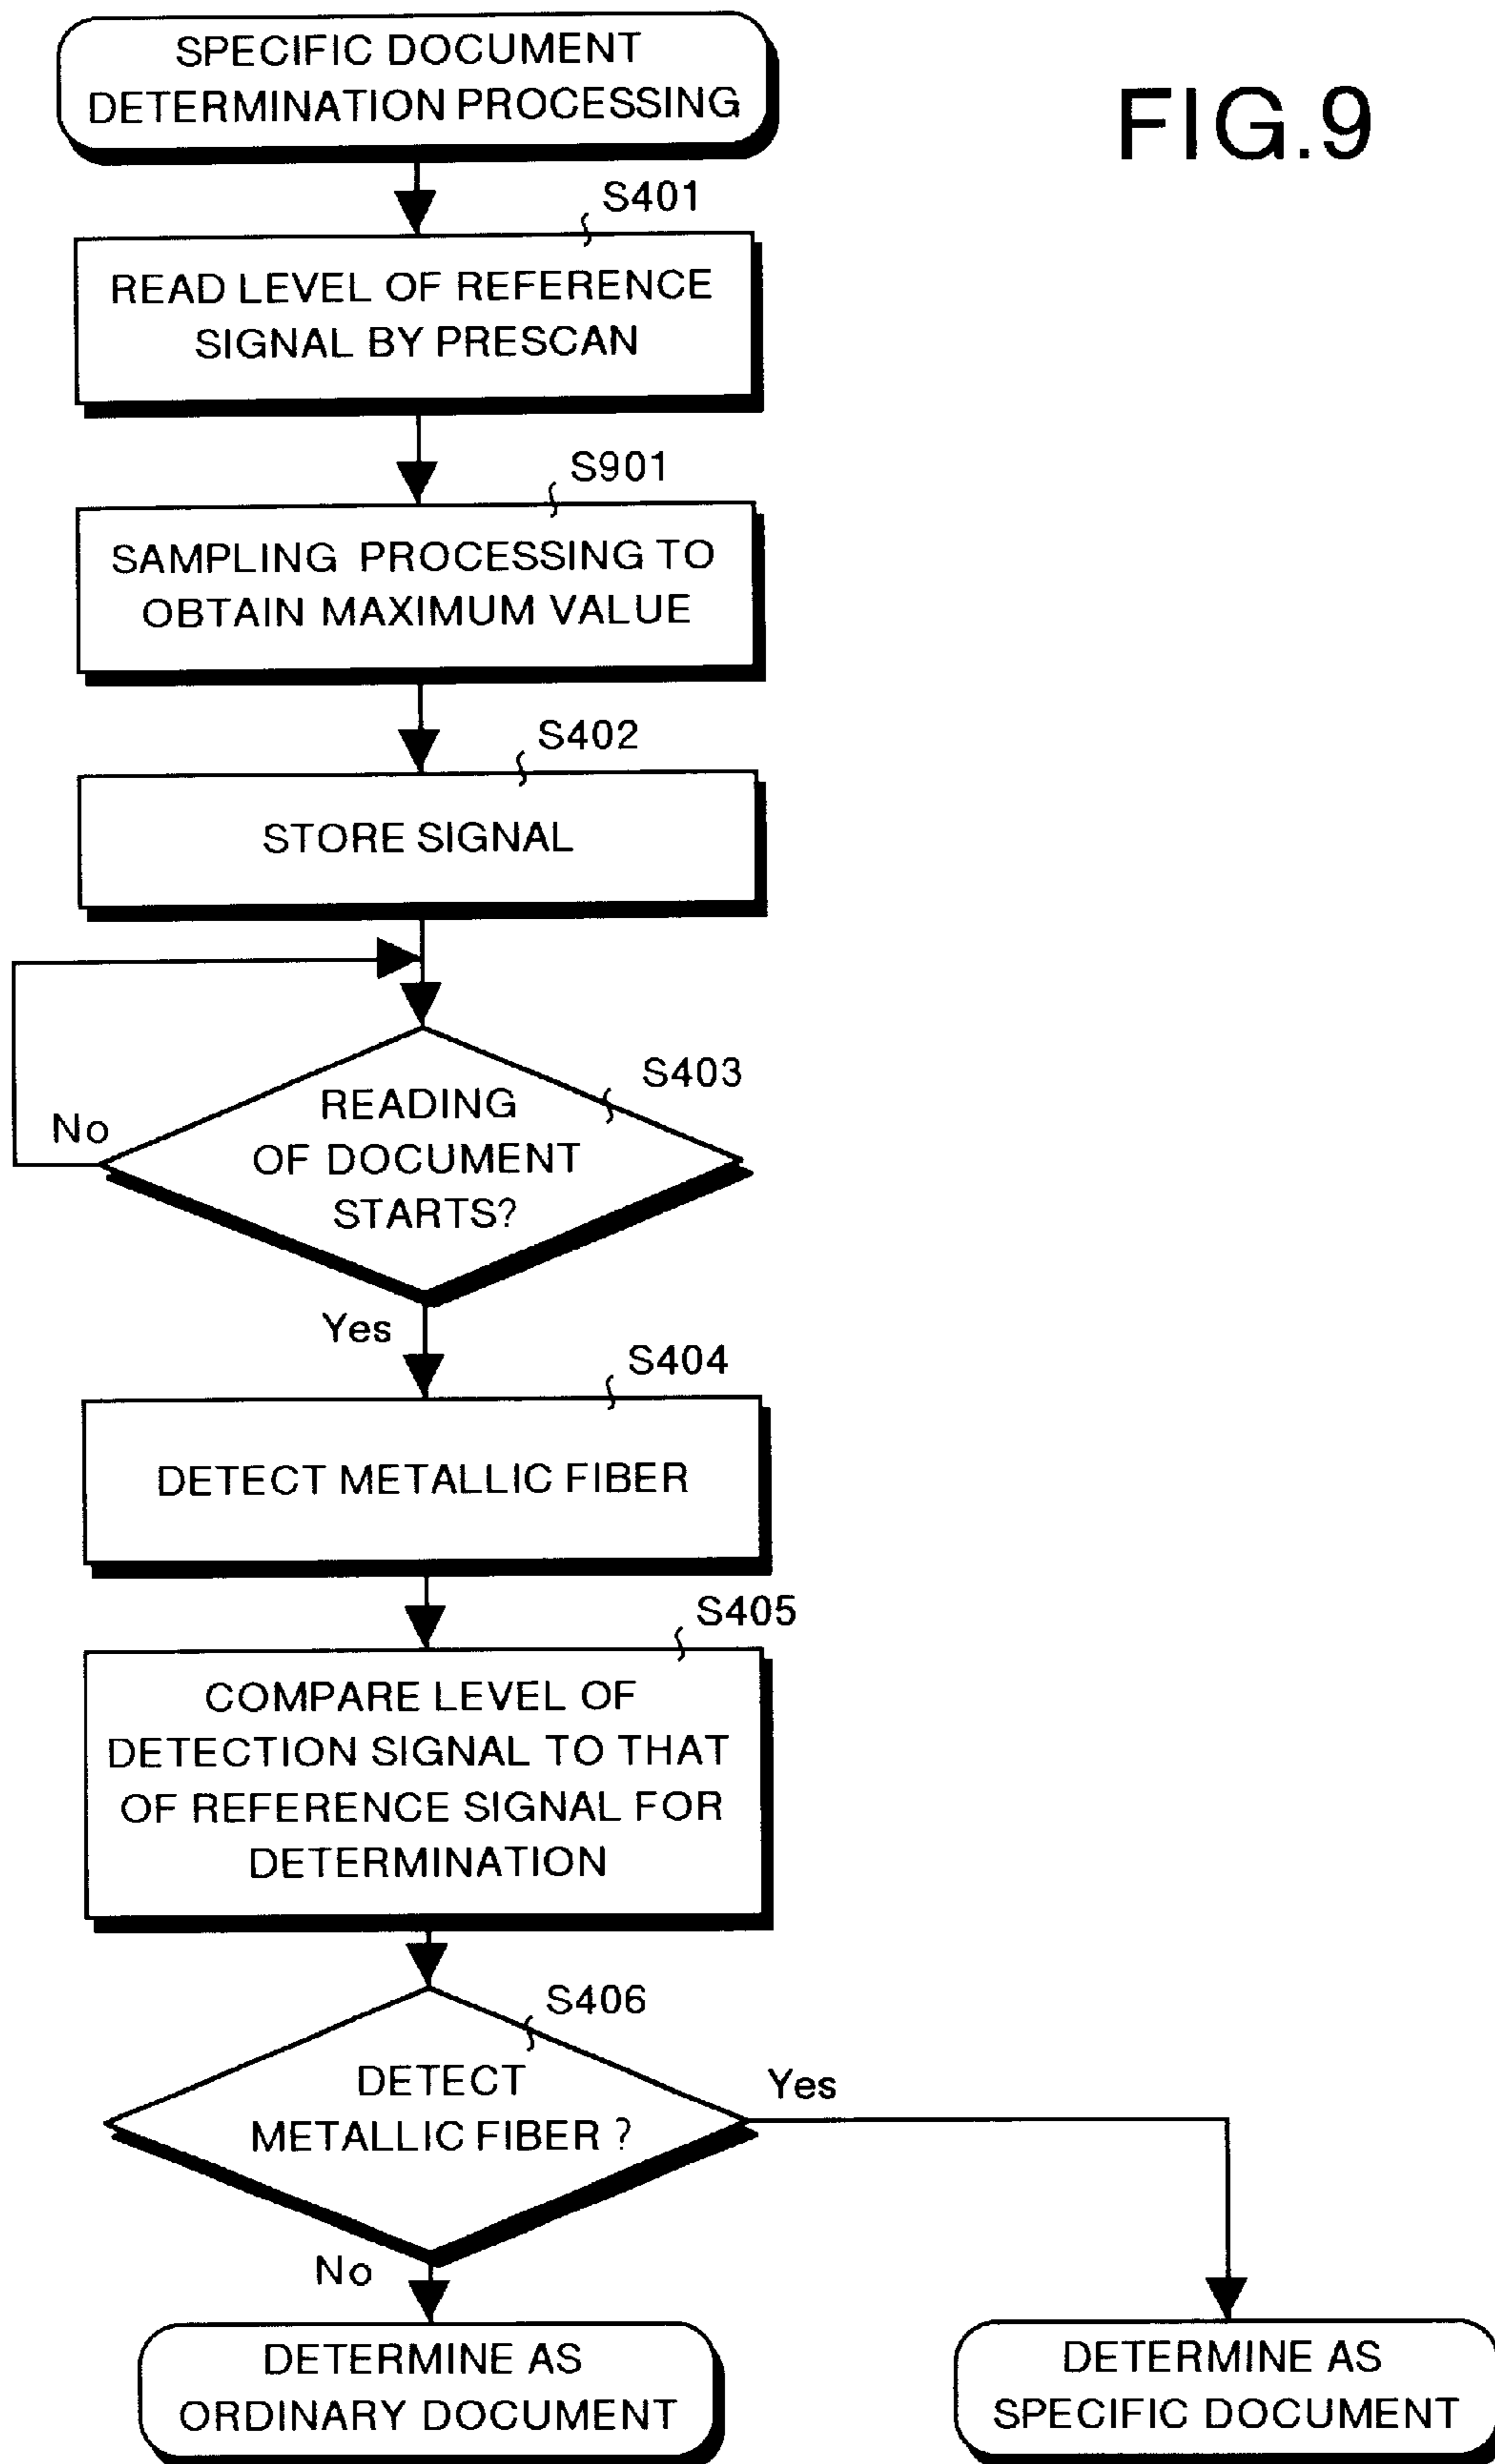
SPECIFIC DOCUMENT DETERMINATION PROCESSING

FIG.9

S401
READ LEVEL OF REFERENCE SIGNAL BY PRESCAN

S901
SAMPLING PROCESSING TO OBTAIN MAXIMUM VALUE

S402
STORE SIGNAL

S403
READING OF DOCUMENT STARTS?

No

Yes

S404
DETECT METALLIC FIBER

S405
COMPARE LEVEL OF DETECTION SIGNAL TO THAT OF REFERENCE SIGNAL FOR DETERMINATION

S406
DETECT METALLIC FIBER ?

Yes

No

DETERMINE AS ORDINARY DOCUMENT

DETERMINE AS SPECIFIC DOCUMENT